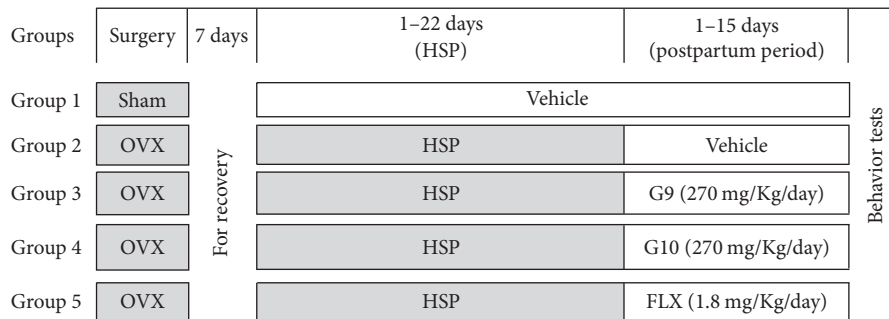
| Groups | Surgery | 7 days | 1–22 days (HSP) | 1–15 days (postpartum period) | |
|---|---|---|---|---|---|
| Group 1 | Sham | For recovery | Vehicle | | Behavior tests |
| Group 2 | OVX | | HSP | Vehicle | |
| Group 3 | OVX | | HSP | G9 (270 mg/Kg/day) | |
| Group 4 | OVX | | HSP | G10 (270 mg/Kg/day) | |
| Group 5 | OVX | | HSP | FLX (1.8 mg/Kg/day) | |